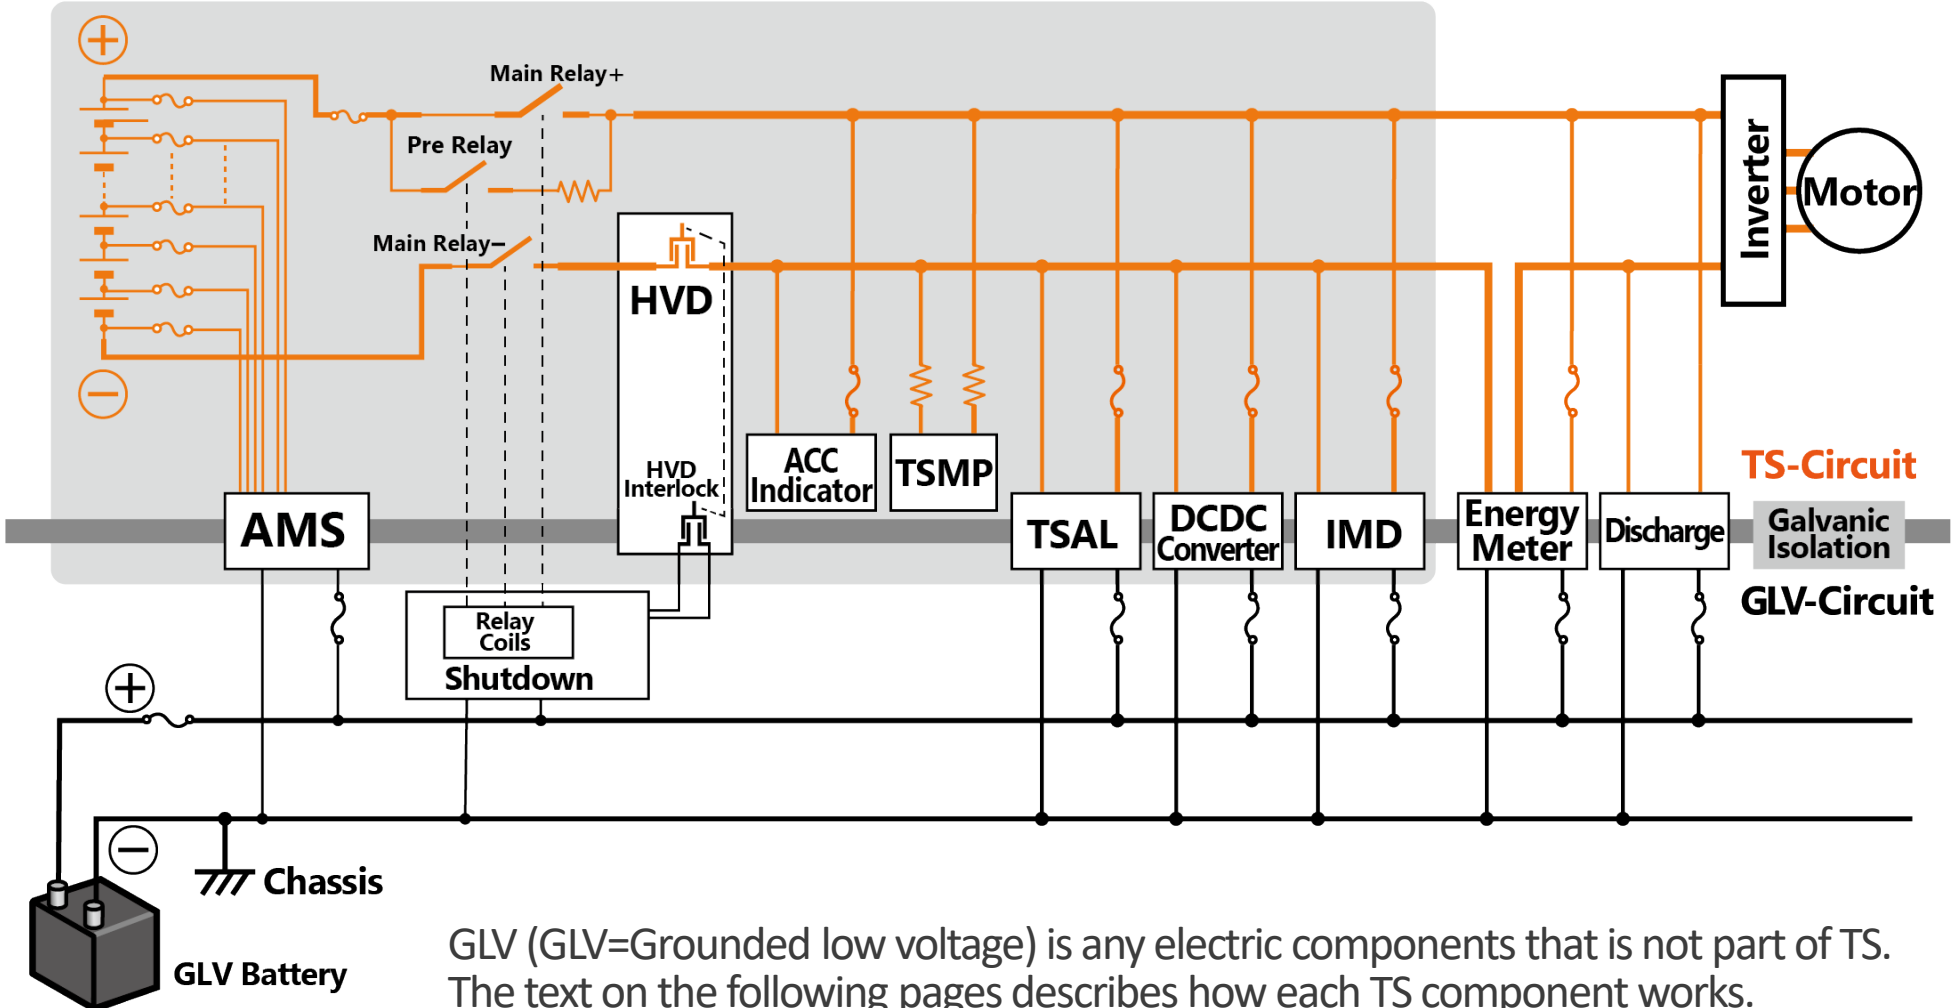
Main Relay+
Pre Relay
Main Relay−
HVD
Inverter
Motor
HVD Interlock
ACC Indicator
TSMP
TS-Circuit
AMS
TSAL
DCDC Converter
IMD
Energy Meter
Discharge
Galvanic Isolation
GLV-Circuit
Relay Coils
Shutdown
Chassis
GLV Battery

GLV (GLV=Grounded low voltage) is any electric components that is not part of TS.
The text on the following pages describes how each TS component works.